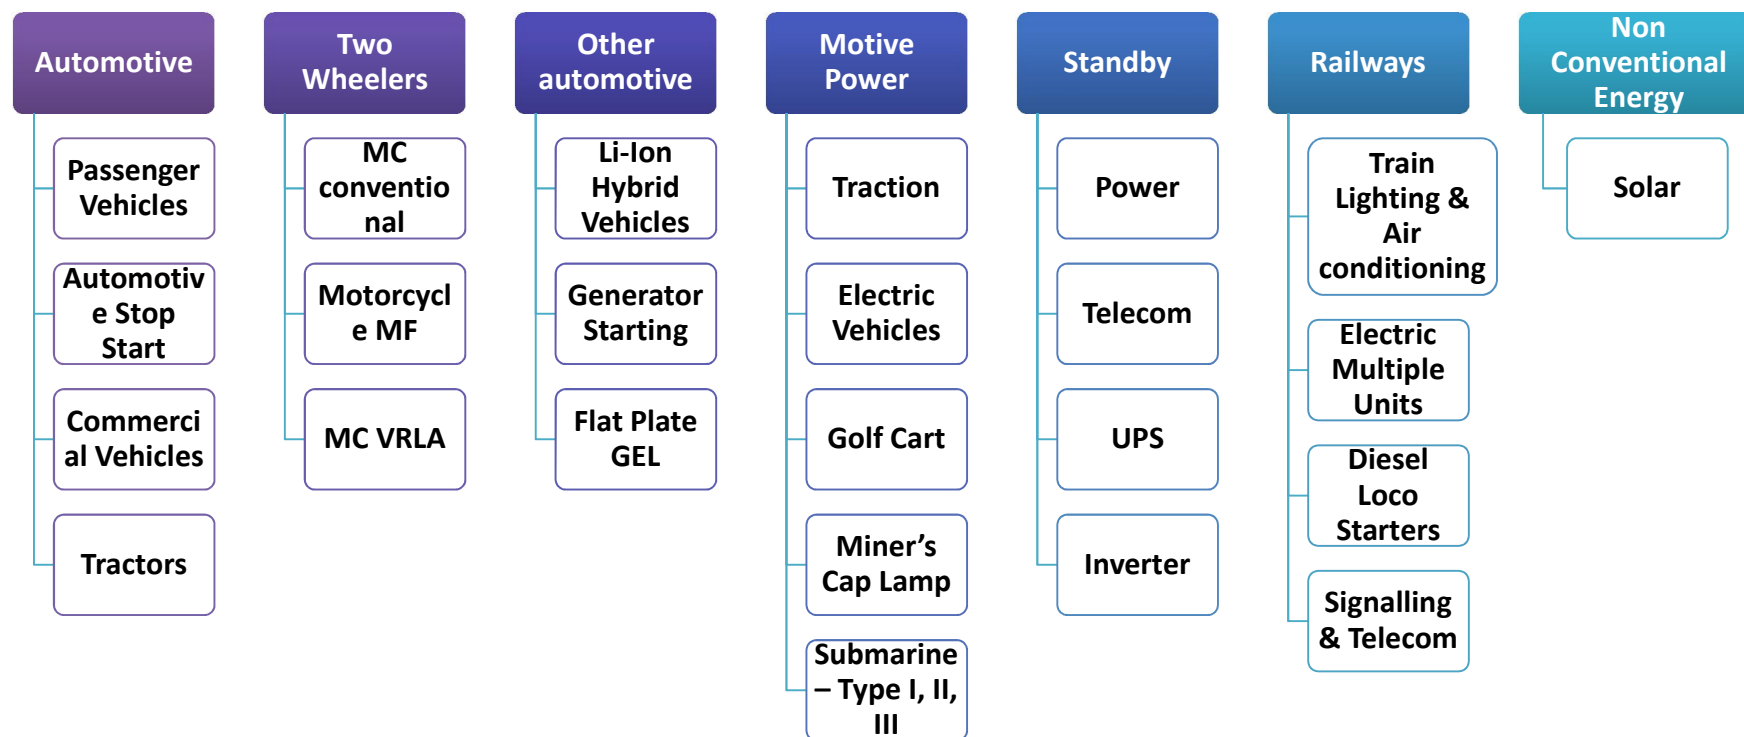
Automotive

Passenger Vehicles

Automotive Stop Start

Commercial Vehicles

Tractors

Two Wheelers

MC conventional

Motorcycle MF

MC VRLA

Other automotive

Li-Ion Hybrid Vehicles

Generator Starting

Flat Plate GEL

Motive Power

Traction

Electric Vehicles

Golf Cart

Miner's Cap Lamp

Submarine – Type I, II, III

Standby

Power

Telecom

UPS

Inverter

Railways

Train Lighting & Air conditioning

Electric Multiple Units

Diesel Loco Starters

Signalling & Telecom

Non Conventional Energy

Solar